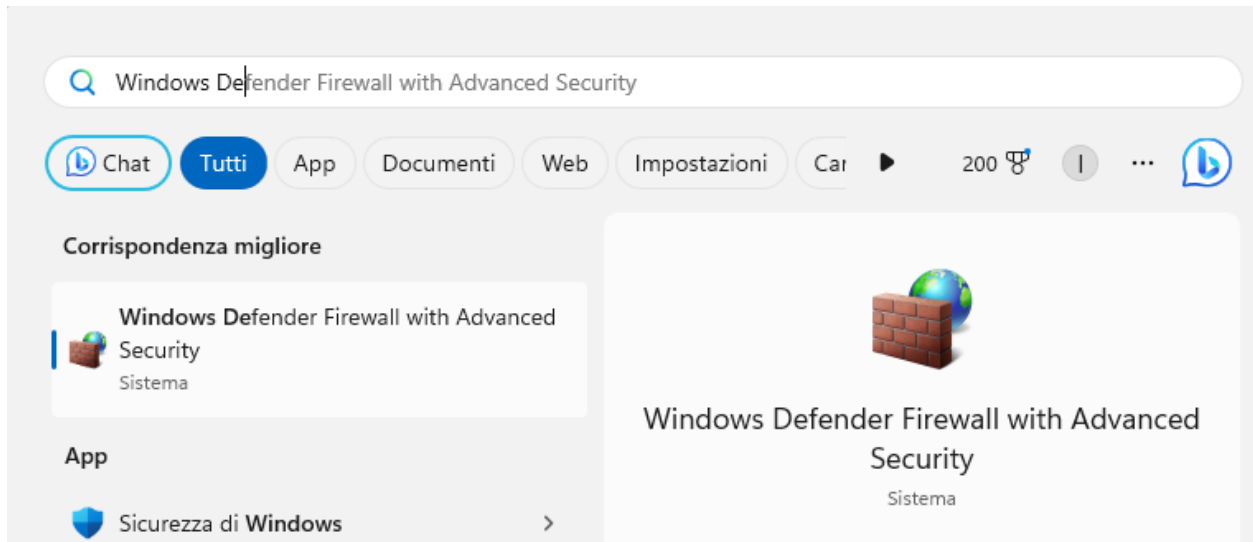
Windows Defender Firewall with Advanced Security

Chat Tutti App Documenti Web Impostazioni Car

200

I

···

Corrispondenza migliore

Windows Defender Firewall with Advanced Security
Sistema

App

Sicurezza di Windows

Windows Defender Firewall with Advanced Security
Sistema